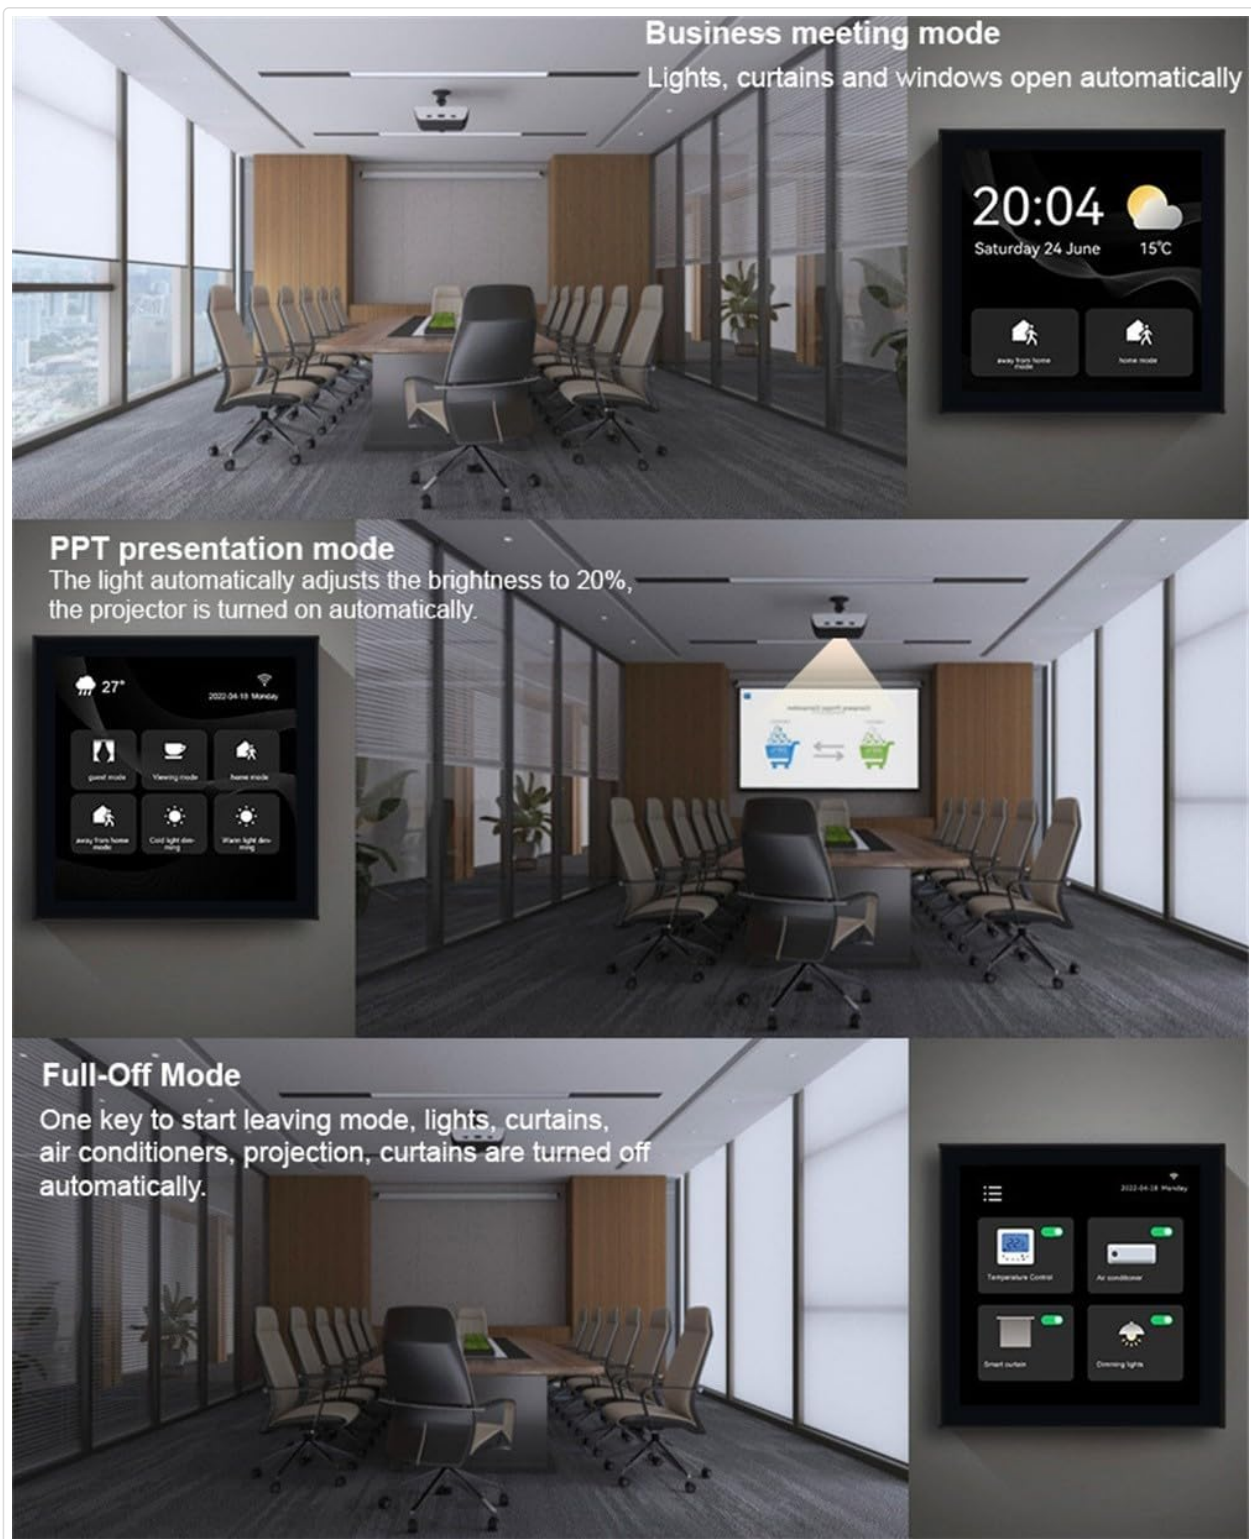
Business meeting mode
Lights, curtains and windows open automatically

20:04
Saturday 24 June 15℃
away from home mode
home mode

PPT presentation mode
The light automatically adjusts the brightness to 20%, the projector is turned on automatically.

27°
2022-04-18 Monday
guest mode
Viewing mode
home mode
away from home mode
Cold light dimming
Warm light dimming

Full-Off Mode
One key to start leaving mode, lights, curtains, air conditioners, projection, curtains are turned off automatically.

2022-04-18 Monday
Temperature Control
Air conditioner
Smart curtain
Dimming lights